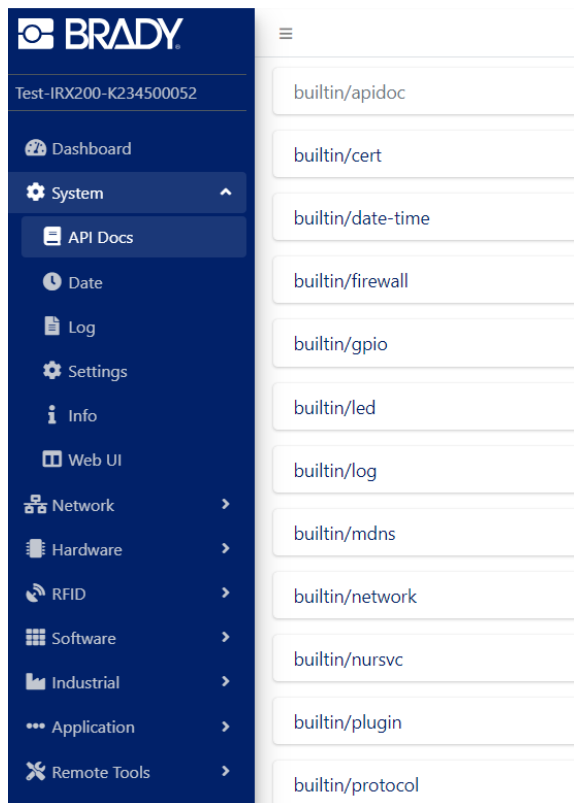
BRADY

Test-IRX200-K234500052

Dashboard
System
API Docs
Date
Log
Settings
Info
Web UI
Network
Hardware
RFID
Software
Industrial
Application
Remote Tools

≡

builtin/apidoc
builtin/cert
builtin/date-time
builtin/firewall
builtin/gpio
builtin/led
builtin/log
builtin/mdns
builtin/network
builtin/nursvc
builtin/plugin
builtin/protocol